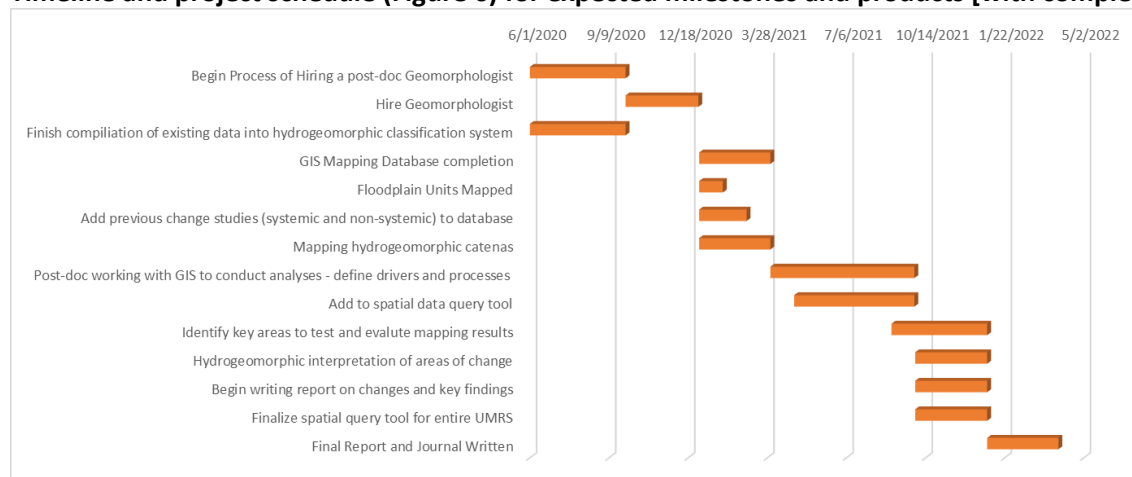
Timeline and project schedule (Figure 6) for expected milestones and products [with comple

6/1/2020 9/9/2020 12/18/2020 3/28/2021 7/6/2021 10/14/2021 1/22/2022 5/2/2022

Begin Process of Hiring a post-doc Geomorphologist

Hire Geomorphologist

Finish compiliation of existing data into hydrogeomorphic classification system

GIS Mapping Database completion

Floodplain Units Mapped

Add previous change studies (systemic and non-systemic) to database

Mapping hydrogeomorphic catenas

Post-doc working with GIS to conduct analyses - define drivers and processes

Add to spatial data query tool

Identify key areas to test and evalute mapping results

Hydrogeomorphic interpretation of areas of change

Begin writing report on changes and key findings

Finalize spatial query tool for entire UMRS

Final Report and Journal Written